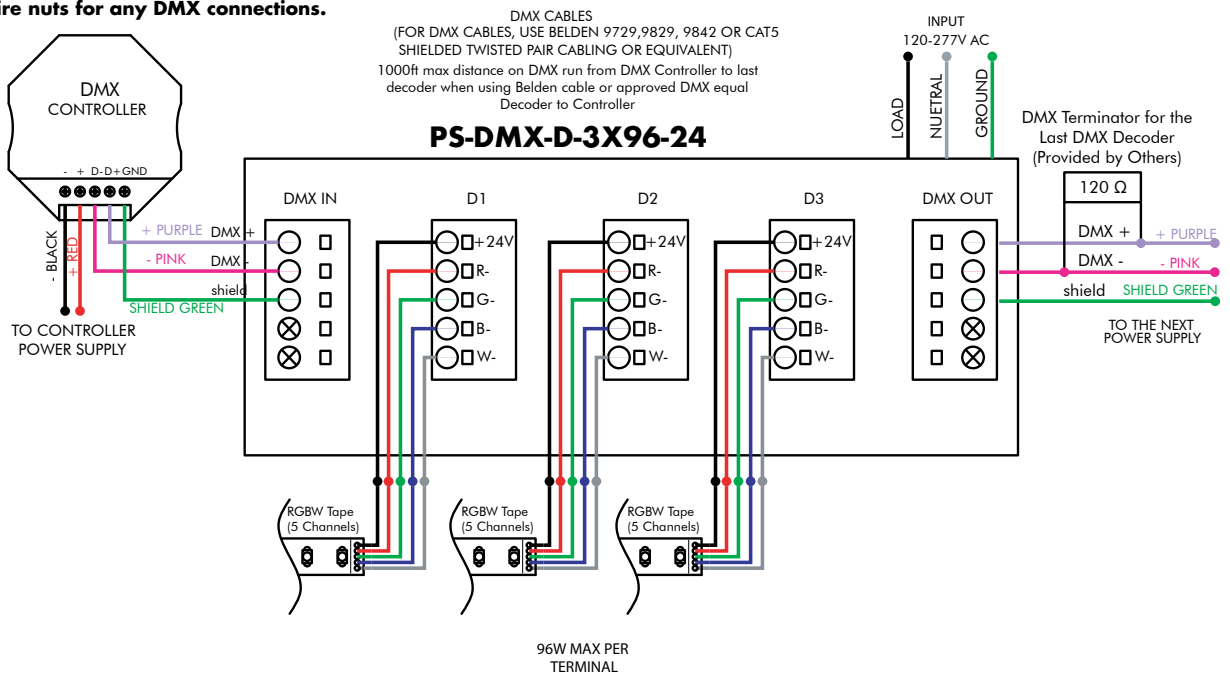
ire nuts for any DMX connections.

DMX CABLES
(FOR DMX CABLES, USE BELDEN 9729,9829, 9842 OR CAT5 SHIELDED TWISTED PAIR CABLING OR EQUIVALENT)
1000ft max distance on DMX run from DMX Controller to last decoder when using Belden cable or approved DMX equal Decoder to Controller

INPUT
120-277V AC

LOAD
NUETRAL
GROUND

DMX Terminator for the Last DMX Decoder (Provided by Others)

DMX
CONTROLLER

- + D-D+GND

PS-DMX-D-3X96-24

DMX IN
D1
D2
D3
DMX OUT

120 Ω

+ PURPLE
DMX +
- PINK
DMX -
shield
SHIELD GREEN

- BLACK
+ RED

+24V
R-
G-
B-
W-

+24V
R-
G-
B-
W-

+24V
R-
G-
B-
W-

DMX +
+ PURPLE
DMX -
- PINK
shield
SHIELD GREEN

TO CONTROLLER POWER SUPPLY

TO THE NEXT POWER SUPPLY

RGBW Tape (5 Channels)
RGBW Tape (5 Channels)
RGBW Tape (5 Channels)

96W MAX PER TERMINAL